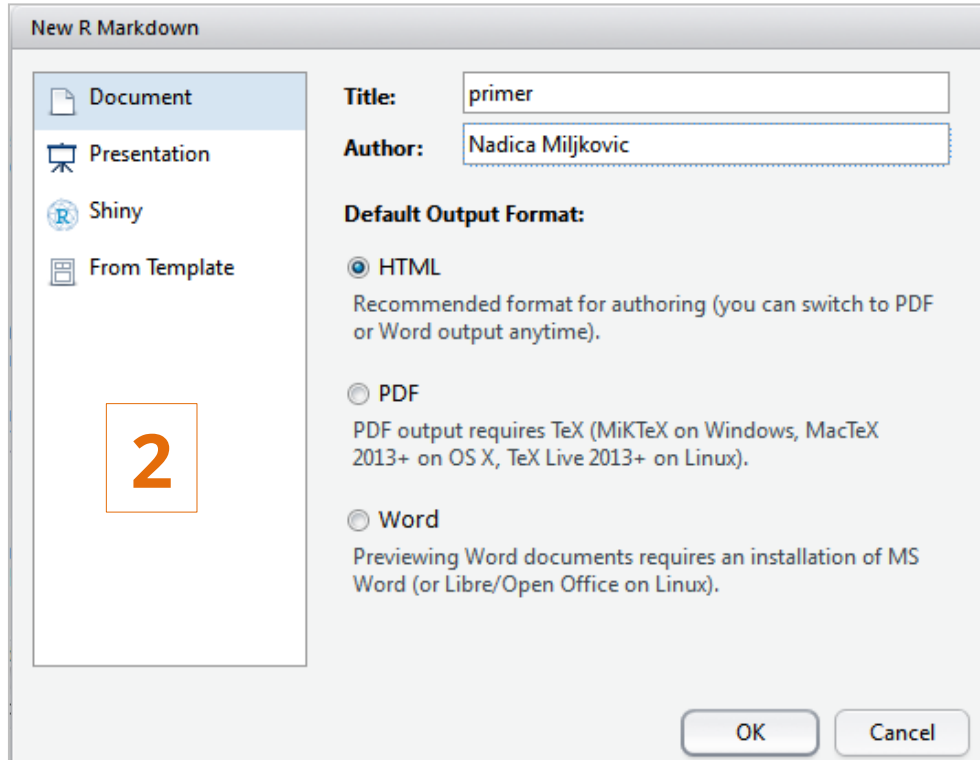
New R Markdown

Document
Presentation
Shiny
From Template

2

Title: primer
Author: Nadica Miljkovic

Default Output Format:

HTML
Recommended format for authoring (you can switch to PDF or Word output anytime).

PDF
PDF output requires TeX (MiKTeX on Windows, MacTeX 2013+ on OS X, TeX Live 2013+ on Linux).

Word
Previewing Word documents requires an installation of MS Word (or Libre/Open Office on Linux).

OK
Cancel